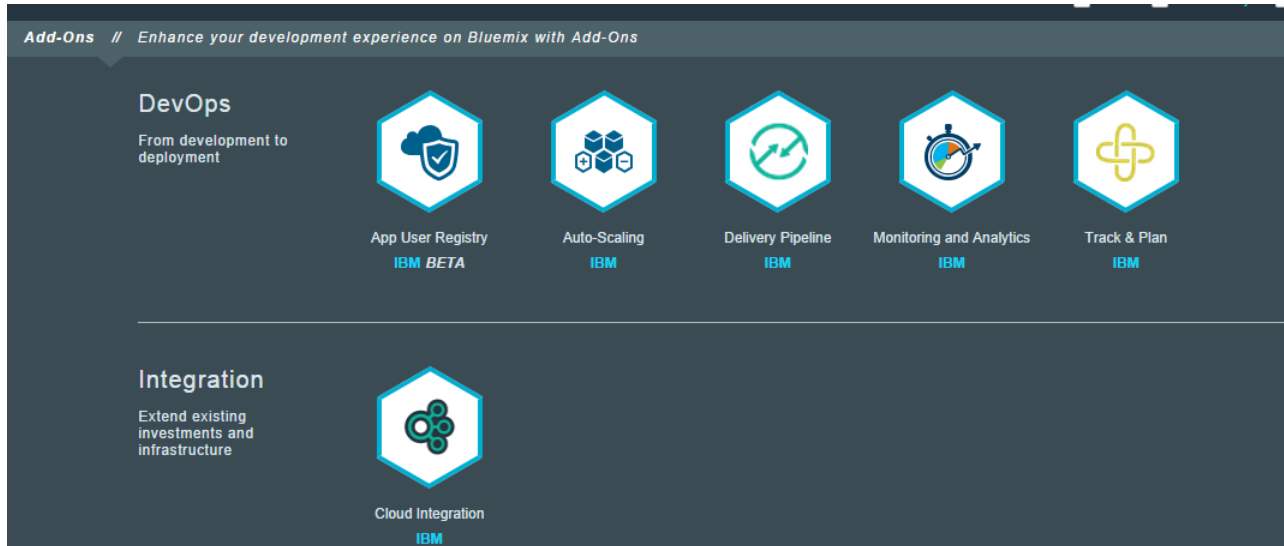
Add-Ons // Enhance your development experience on Bluemix with Add-Ons

DevOps

From development to deployment

App User Registry
IBM BETA

Auto-Scaling
IBM

Delivery Pipeline
IBM

Monitoring and Analytics
IBM

Track & Plan
IBM

Integration

Extend existing investments and infrastructure

Cloud Integration
IBM